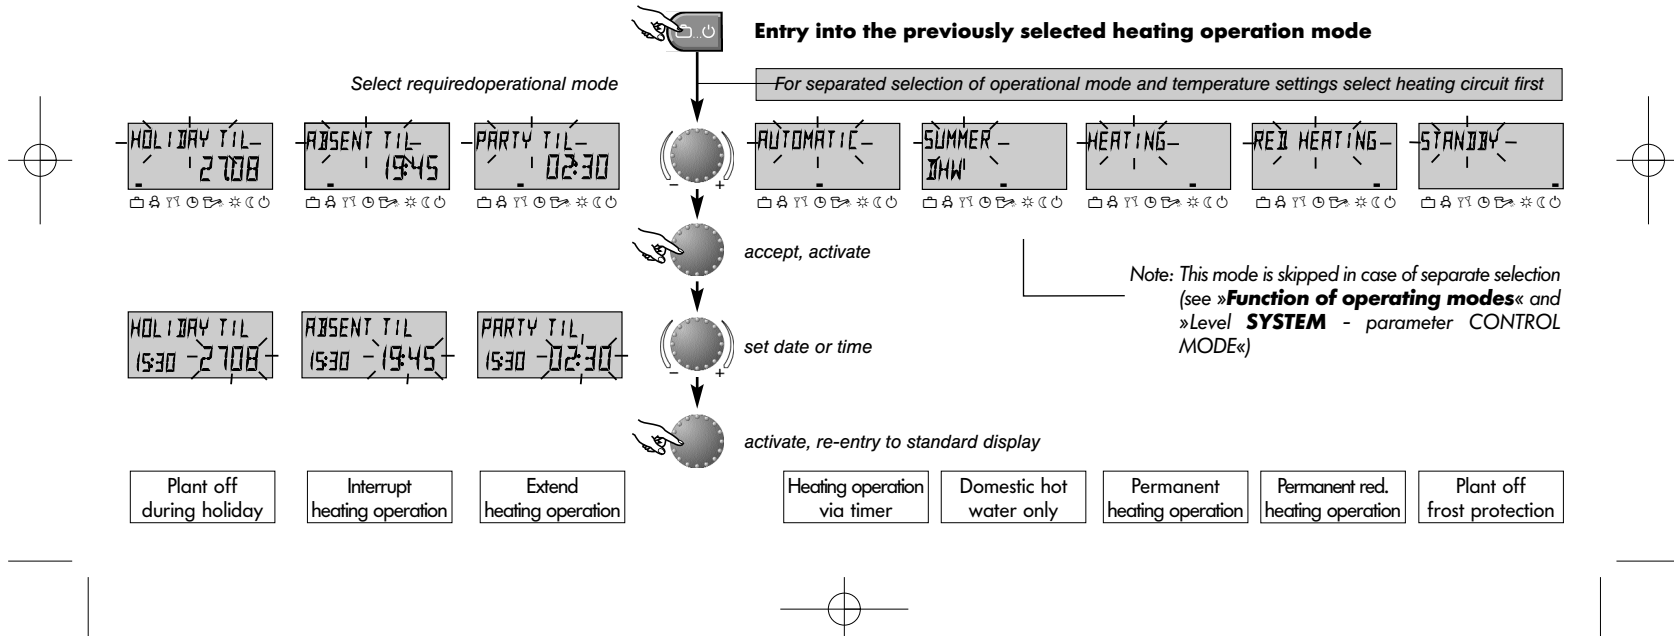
Entry into the previously selected heating operation mode

Select requiredoperational mode

For separated selection of operational mode and temperature settings select heating circuit first

HOLIDAY TIL 27.08

ABSENT TIL 19:45

PARTY TIL 02:30

AUTOMATIC

SUMMER DHW

HEATING

RED HEATING

STANDBY

–

+

accept, activate

Note: This mode is skipped in case of separate selection (see »Function of operating modes« and »Level SYSTEM - parameter CONTROL MODE«)

HOLIDAY TIL 15:30 27.08

ABSENT TIL 15:30 19:45

PARTY TIL 15:30 02:30

set date or time

–

+

activate, re-entry to standard display

Plant off during holiday

Interrupt heating operation

Extend heating operation

Heating operation via timer

Domestic hot water only

Permanent heating operation

Permanent red. heating operation

Plant off frost protection